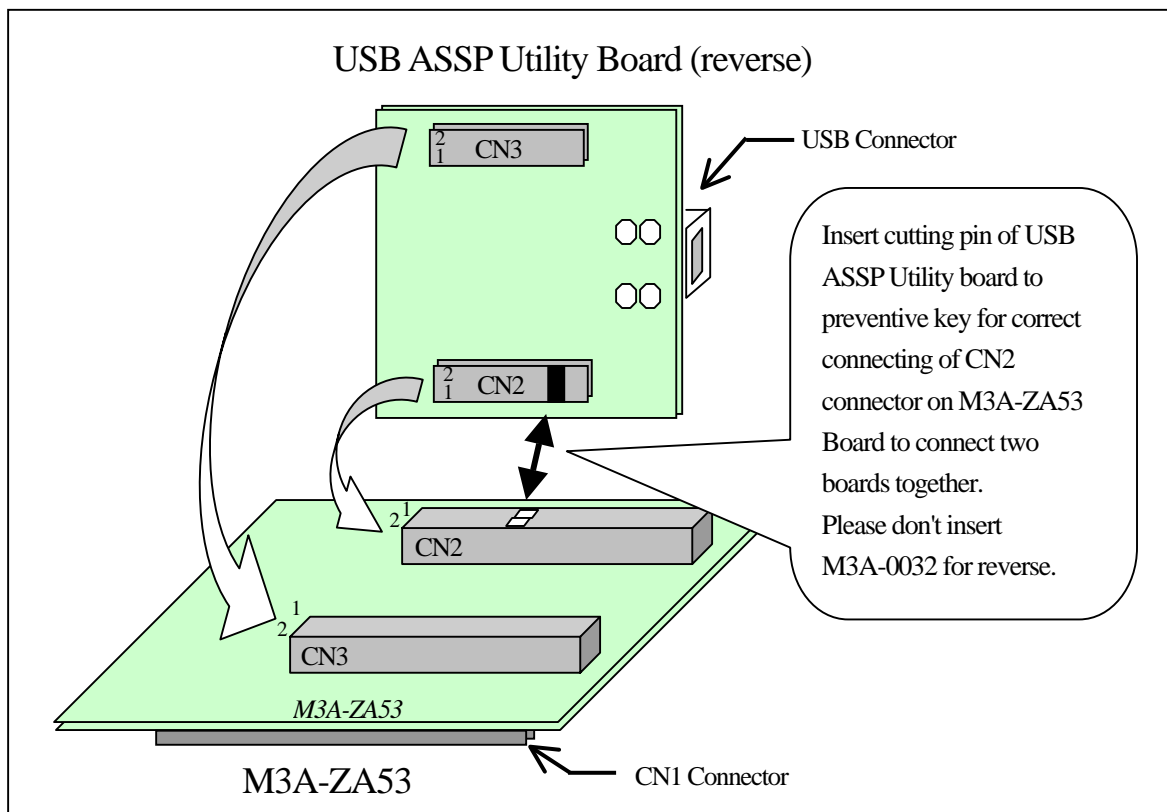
USB ASSP Utility Board (reverse)

USB Connector

2
1
CN3

2
1
CN2

Insert cutting pin of USB ASSP Utility board to preventive key for correct connecting of CN2 connector on M3A-ZA53 Board to connect two boards together.
Please don't insert M3A-0032 for reverse.

2
1
CN2

2
1
CN3

M3A-ZA53

M3A-ZA53

CN1 Connector